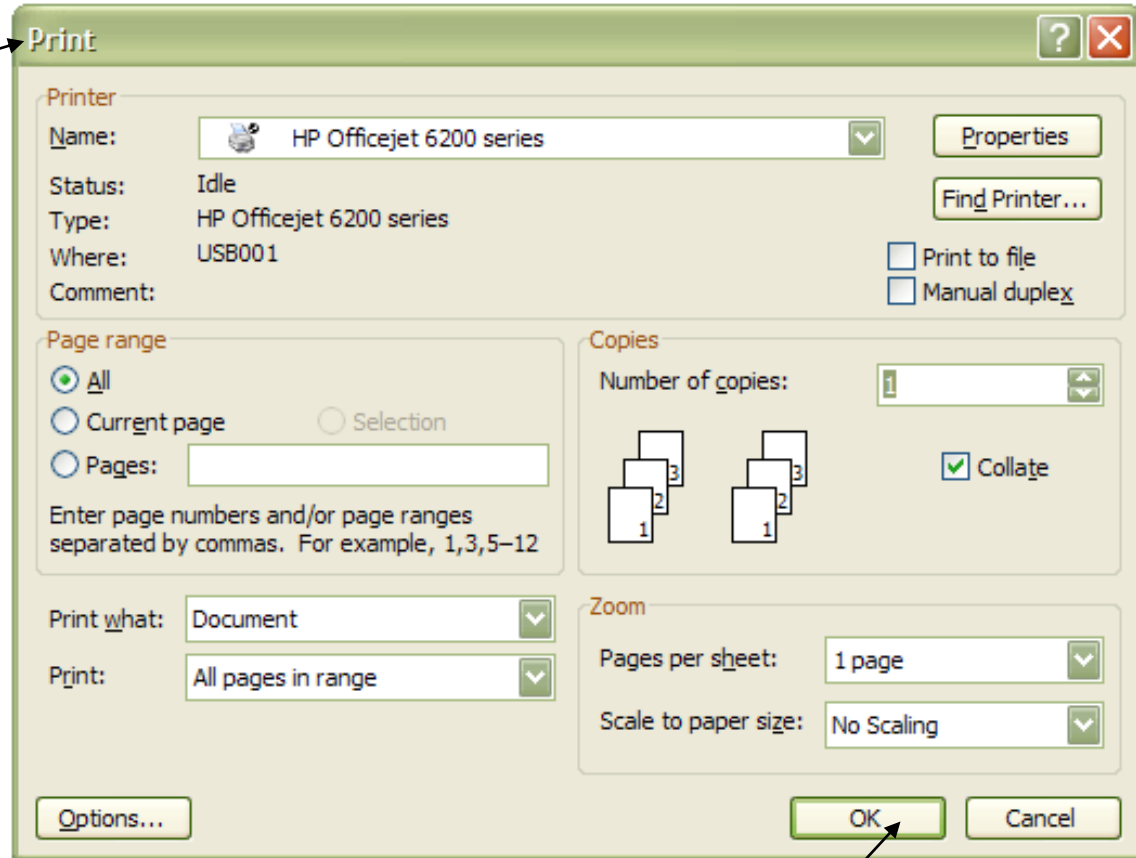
Print

?

Printer

Name: HP Officejet 6200 series

Properties

Status: Idle

Find Printer...

Type: HP Officejet 6200 series

Where: USB001

Print to file

Comment:

Manual duplex

Page range

All

Current page

Selection

Pages:

Enter page numbers and/or page ranges separated by commas. For example, 1,3,5–12

Copies

Number of copies: 1

3 2 1 3 2 1

Collate

Print what: Document

Print: All pages in range

Zoom

Pages per sheet: 1 page

Scale to paper size: No Scaling

Options...

OK

Cancel